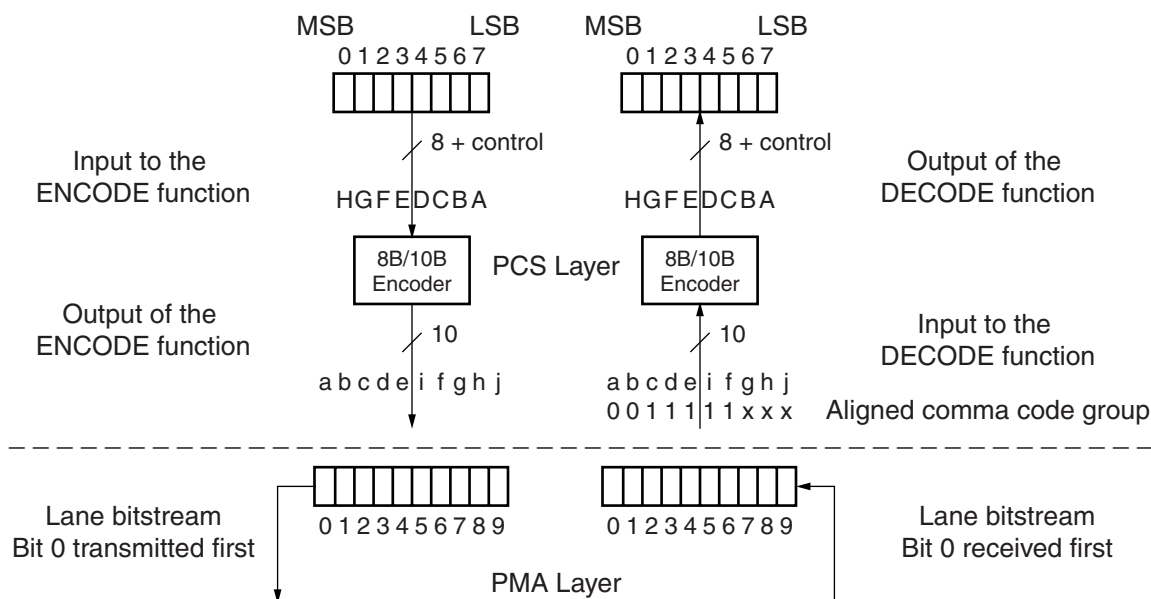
MSB LSB
0 1 2 3 4 5 6 7

MSB LSB
0 1 2 3 4 5 6 7

8 + control

8 + control

Input to the ENCODE function

Output of the DECODE function

HGFEDCBA

HGFEDCBA

8B/10B Encoder

PCS Layer

8B/10B Encoder

Output of the ENCODE function

10

10

Input to the DECODE function

a b c d e i f g h j

a b c d e i f g h j
0 0 1 1 1 1 1 x x x

Aligned comma code group

0 1 2 3 4 5 6 7 8 9

0 1 2 3 4 5 6 7 8 9

Lane bitstream
Bit 0 transmitted first

Lane bitstream
Bit 0 received first

PMA Layer